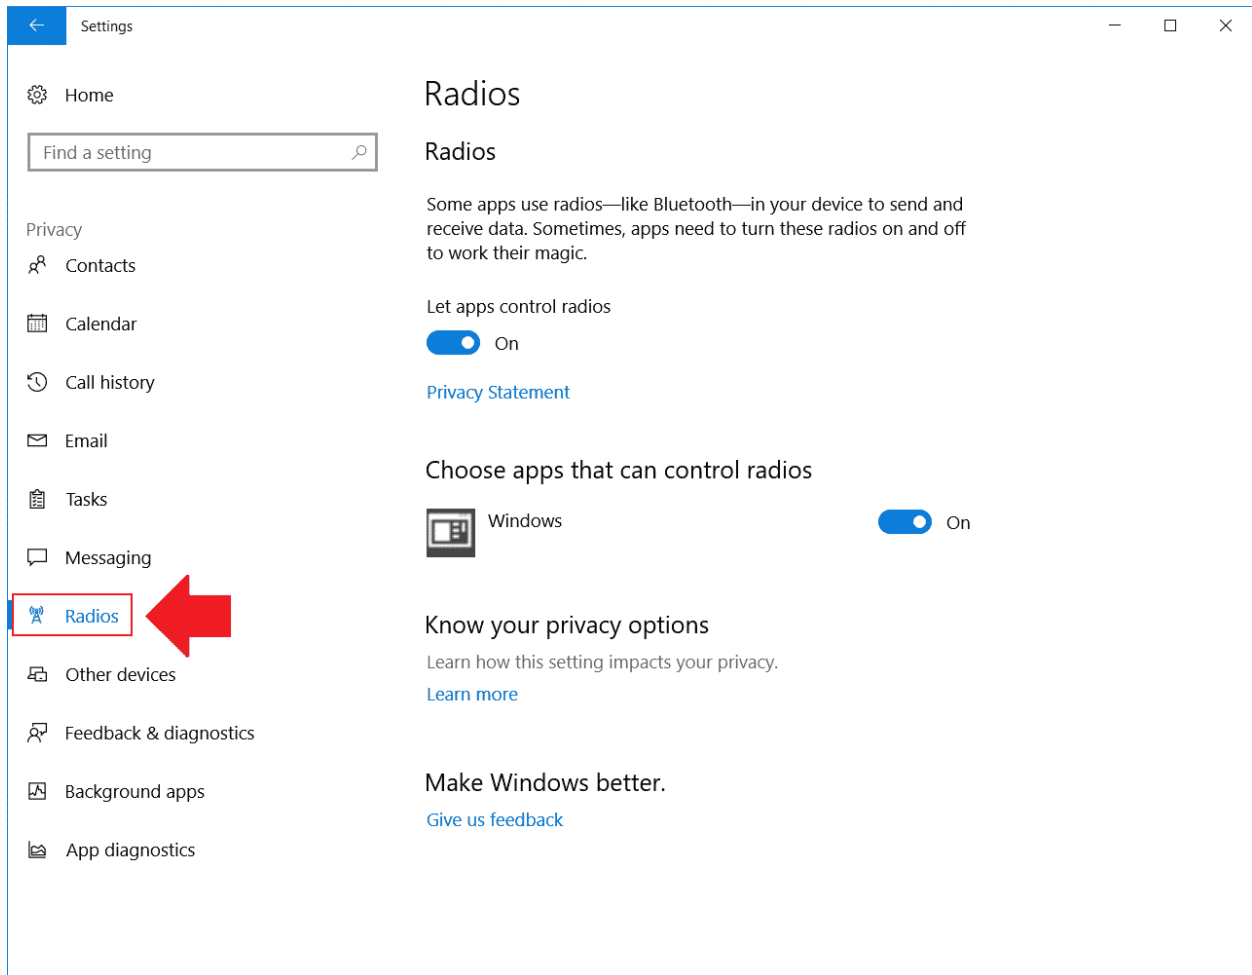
Settings

Home

Find a setting

Privacy

Contacts

Calendar

Call history

Email

Tasks

Messaging

Radios

Other devices

Feedback & diagnostics

Background apps

App diagnostics

Radios

Radios

Some apps use radios—like Bluetooth—in your device to send and receive data. Sometimes, apps need to turn these radios on and off to work their magic.

Let apps control radios

On

Privacy Statement

Choose apps that can control radios

Windows

On

Know your privacy options

Learn how this setting impacts your privacy.

Learn more

Make Windows better.

Give us feedback